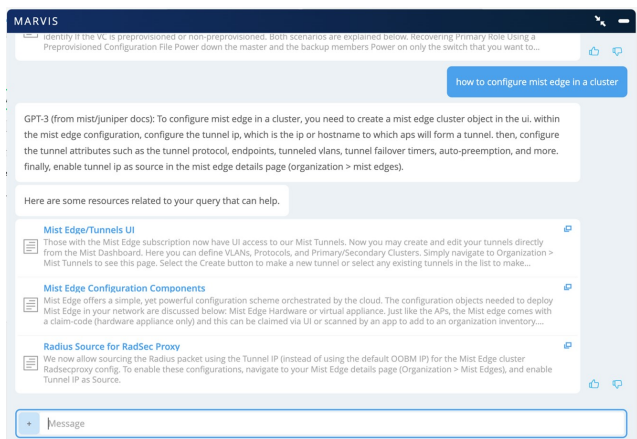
MARVIS

identify if the VC is preprovisioned or non-preprovisioned. Both scenarios are explained below. Recovering Primary Role Using a Preprovisioned Configuration File Power down the master and the backup members Power on only the switch that you want to...

how to configure mist edge in a cluster

GPT-3 (from mist/juniper docs): To configure mist edge in a cluster, you need to create a mist edge cluster object in the ui. within the mist edge configuration, configure the tunnel ip, which is the ip or hostname to which aps will form a tunnel. then, configure the tunnel attributes such as the tunnel protocol, endpoints, tunneled vlans, tunnel failover timers, auto-preemption, and more. finally, enable tunnel ip as source in the mist edge details page (organization > mist edges).

Here are some resources related to your query that can help.

Mist Edge/Tunnels UI
Those with the Mist Edge subscription now have UI access to our Mist Tunnels. Now you may create and edit your tunnels directly from the Mist Dashboard. Here you can define VLANs, Protocols, and Primary/Secondary Clusters. Simply navigate to Organization > Mist Tunnels to see this page. Select the Create button to make a new tunnel or select any existing tunnels in the list to make...

Mist Edge Configuration Components
Mist Edge offers a simple, yet powerful configuration scheme orchestrated by the cloud. The configuration objects needed to deploy Mist Edge in your network are discussed below: Mist Edge Hardware or virtual appliance. Just like the APs, the Mist edge comes with a claim-code (hardware appliance only) and this can be claimed via UI or scanned by an app to add to an organization inventory....

Radius Source for RadSec Proxy
We now allow sourcing the Radius packet using the Tunnel IP (instead of using the default OOBM IP) for the Mist Edge cluster Radsecproxy config. To enable these configurations, navigate to your Mist Edge details page (Organization > Mist Edges), and enable Tunnel IP as Source.

+ Message